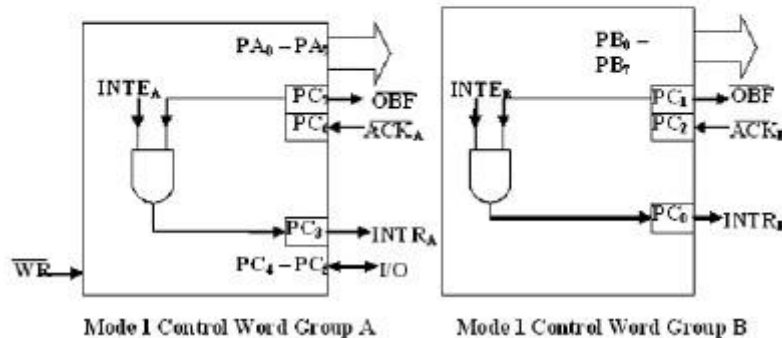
$PA_0 - PA_7$

$INTE_A$

$PC_7$ $\overline{OBF}$

$PC_6$ $\overline{ACK_A}$

$PC_3$ $INTR_A$

$PC_4 - PC_5$ I/O

$\overline{WR}$

Mode 1 Control Word Group A

$PB_0 - PB_7$

$INTE_B$

$PC_1$ $\overline{OBF}$

$PC_2$ $\overline{ACK_B}$

$PC_0$ $INTR_B$

Mode 1 Control Word Group B